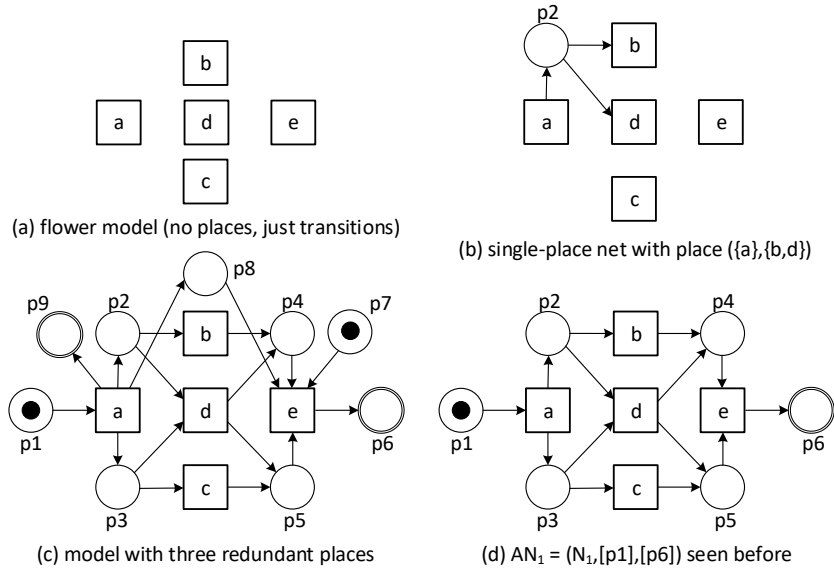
b

a

d

e

c

(a) flower model (no places, just transitions)

p2

b

a

d

e

c

(b) single-place net with place ({a},{b,d})

p8

p9

p2

p4

p7

b

p1

a

d

e

p6

p3

c

p5

(c) model with three redundant places

p2

p4

b

p1

a

d

e

p6

p3

c

p5

(d) $AN_1$ = ($N_1$,[p1],[p6]) seen before